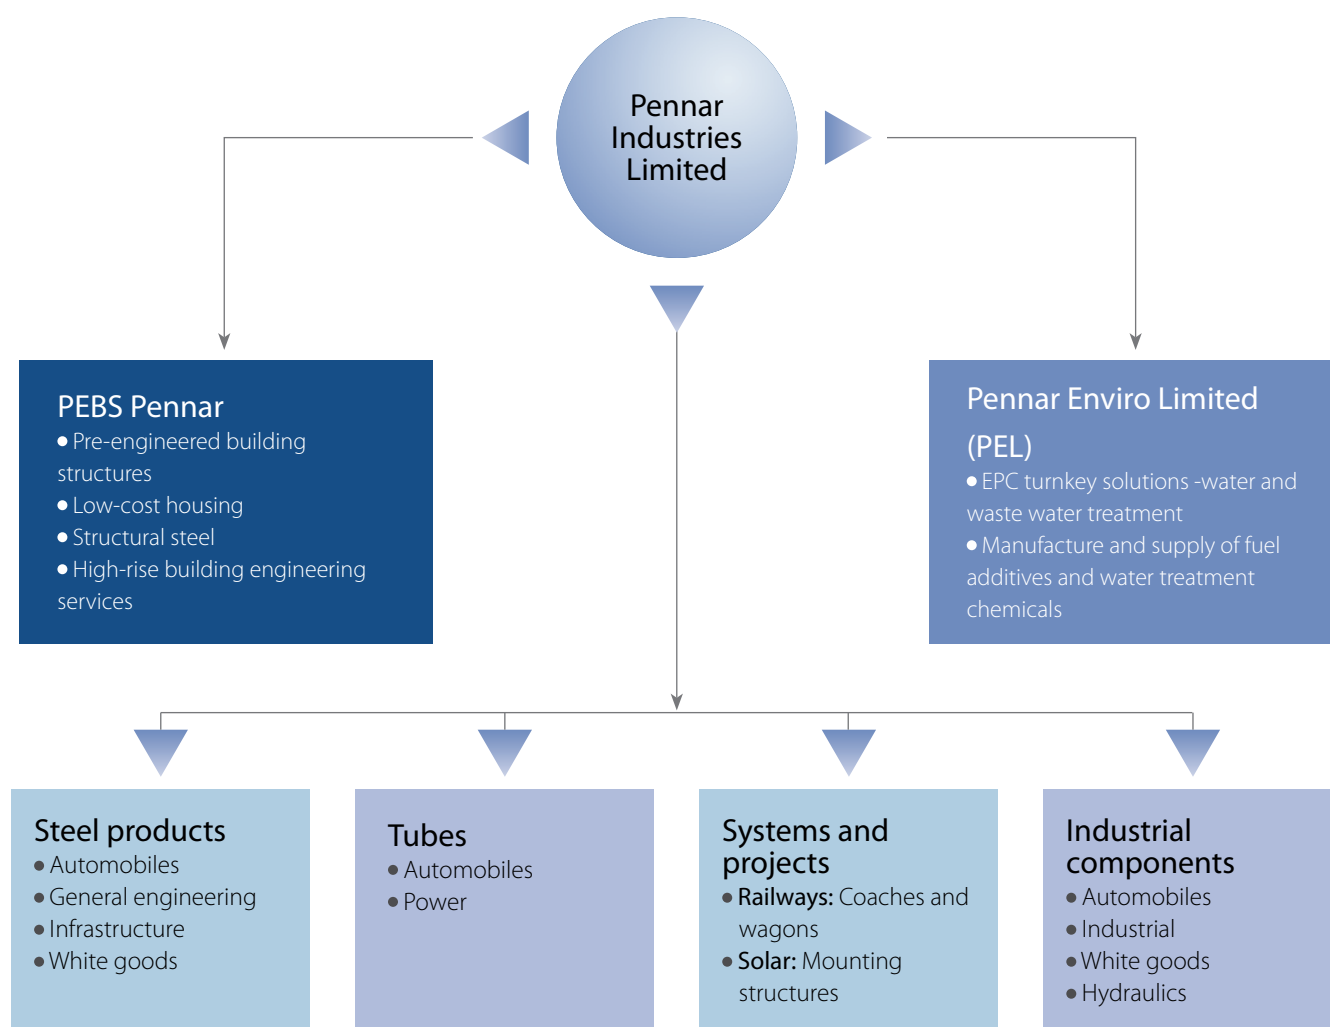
Pennar Industries Limited

PEBS Pennar
● Pre-engineered building structures
● Low-cost housing
● Structural steel
● High-rise building engineering services

Pennar Enviro Limited (PEL)
● EPC turnkey solutions -water and waste water treatment
● Manufacture and supply of fuel additives and water treatment chemicals

Steel products
● Automobiles
● General engineering
● Infrastructure
● White goods

Tubes
● Automobiles
● Power

Systems and projects
● Railways: Coaches and wagons
● Solar: Mounting structures

Industrial components
● Automobiles
● Industrial
● White goods
● Hydraulics